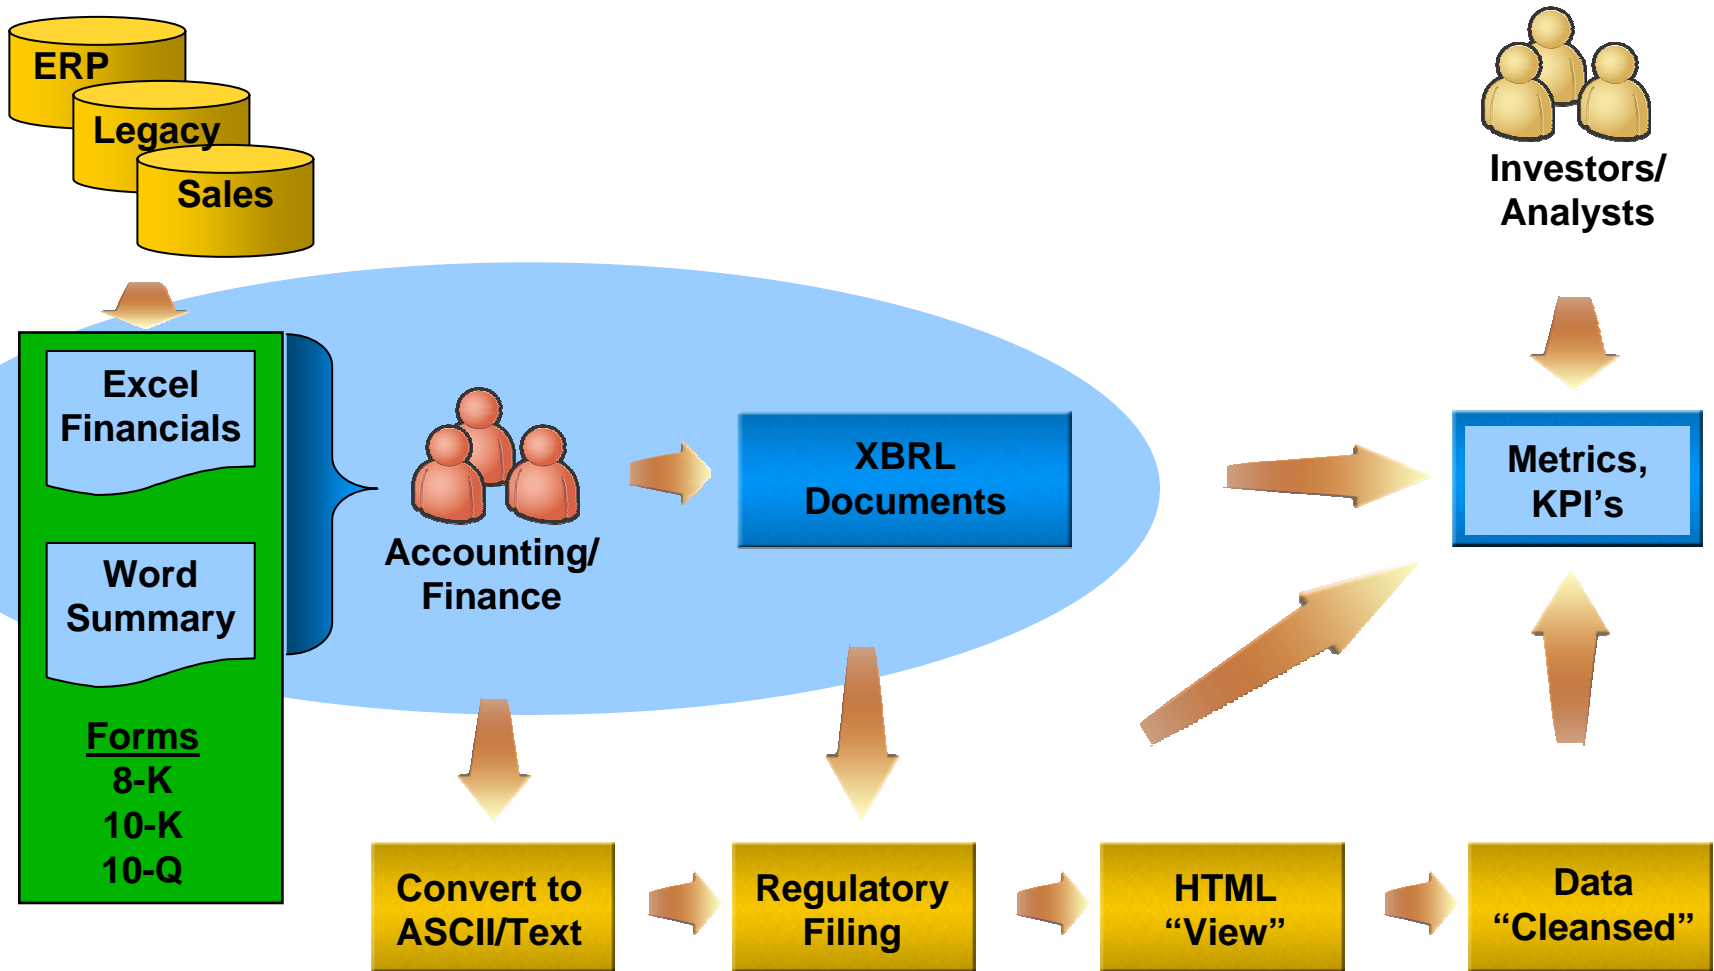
ERP
Legacy
Sales

Investors/
Analysts

Excel
Financials

Word
Summary

Forms
8-K
10-K
10-Q

Accounting/
Finance

XBRL
Documents

Metrics,
KPI’s

Convert to
ASCII/Text

Regulatory
Filing

HTML
“View”

Data
“Cleansed”